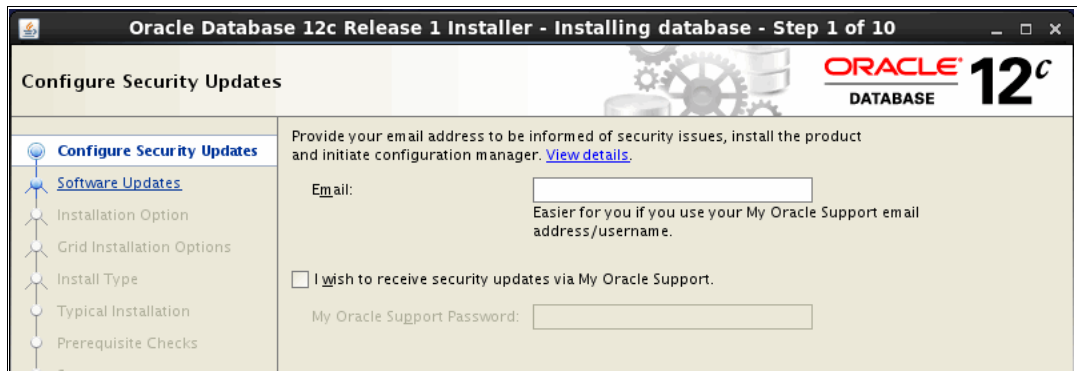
Oracle Database 12c Release 1 Installer - Installing database - Step 1 of 10

Configure Security Updates

ORACLE DATABASE 12c

Configure Security Updates
Software Updates
Installation Option
Grid Installation Options
Install Type
Typical Installation
Prerequisite Checks

Provide your email address to be informed of security issues, install the product and initiate configuration manager. View details.

Email:

Easier for you if you use your My Oracle Support email address/username.

I wish to receive security updates via My Oracle Support.

My Oracle Support Password: